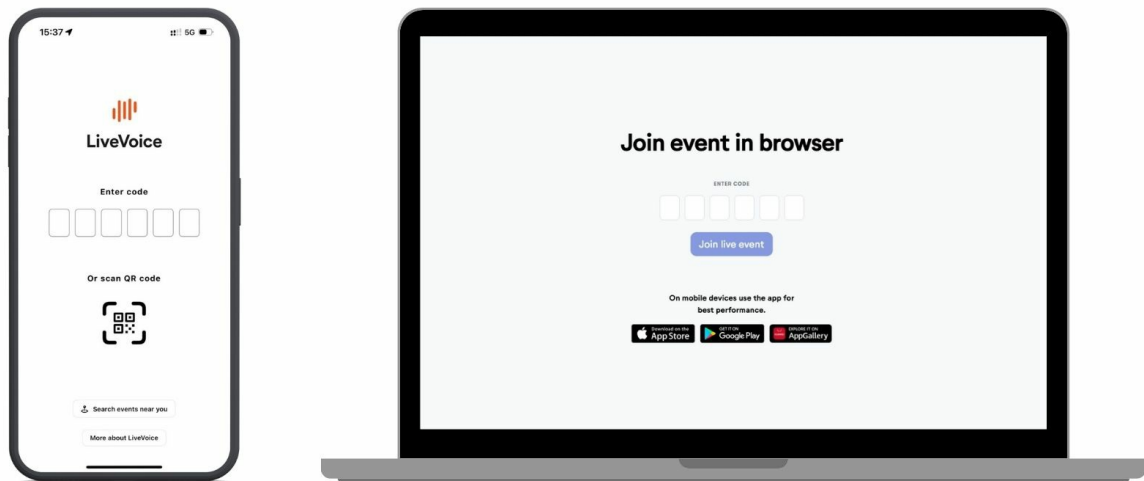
15:37

5G

LiveVoice

Enter code

Or scan QR code

Search events near you

More about LiveVoice

Join event in browser

ENTER CODE

Join live event

On mobile devices use the app for best performance.

Download on the App Store

GET IT ON Google Play

EXPLORE IT ON AppGallery